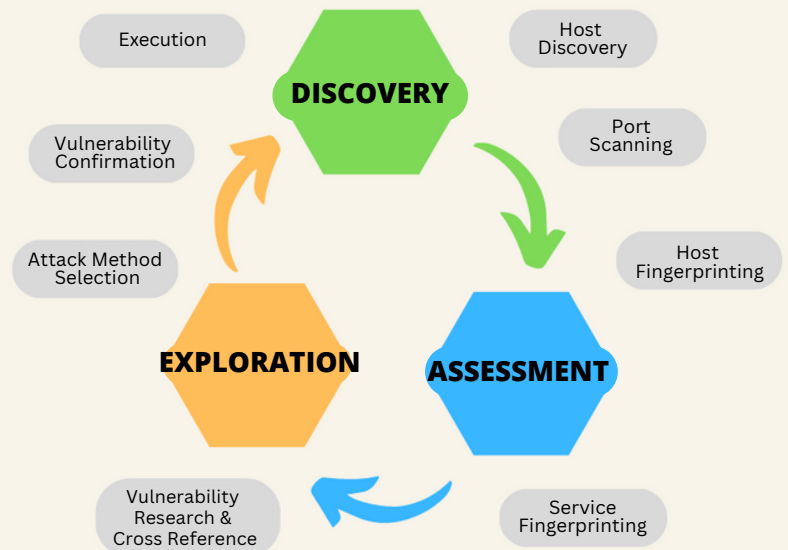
Execution

DISCOVERY

Host Discovery

Port Scanning

Vulnerability Confirmation

Host Fingerprinting

Attack Method Selection

EXPLORATION

ASSESSMENT

Vulnerability Research & Cross Reference

Service Fingerprinting